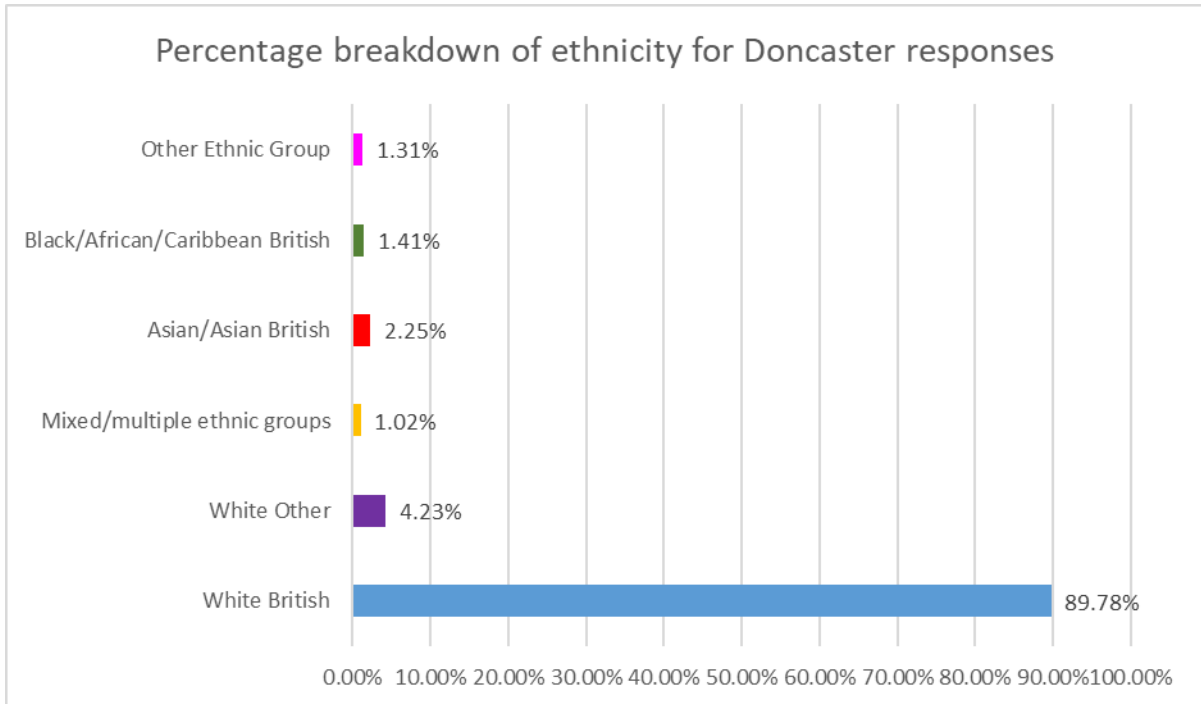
Percentage breakdown of ethnicity for Doncaster responses

Other Ethnic Group 1.31%
Black/African/Caribbean British 1.41%
Asian/Asian British 2.25%
Mixed/multiple ethnic groups 1.02%
White Other 4.23%
White British 89.78%

0.00% 10.00% 20.00% 30.00% 40.00% 50.00% 60.00% 70.00% 80.00% 90.00% 100.00%